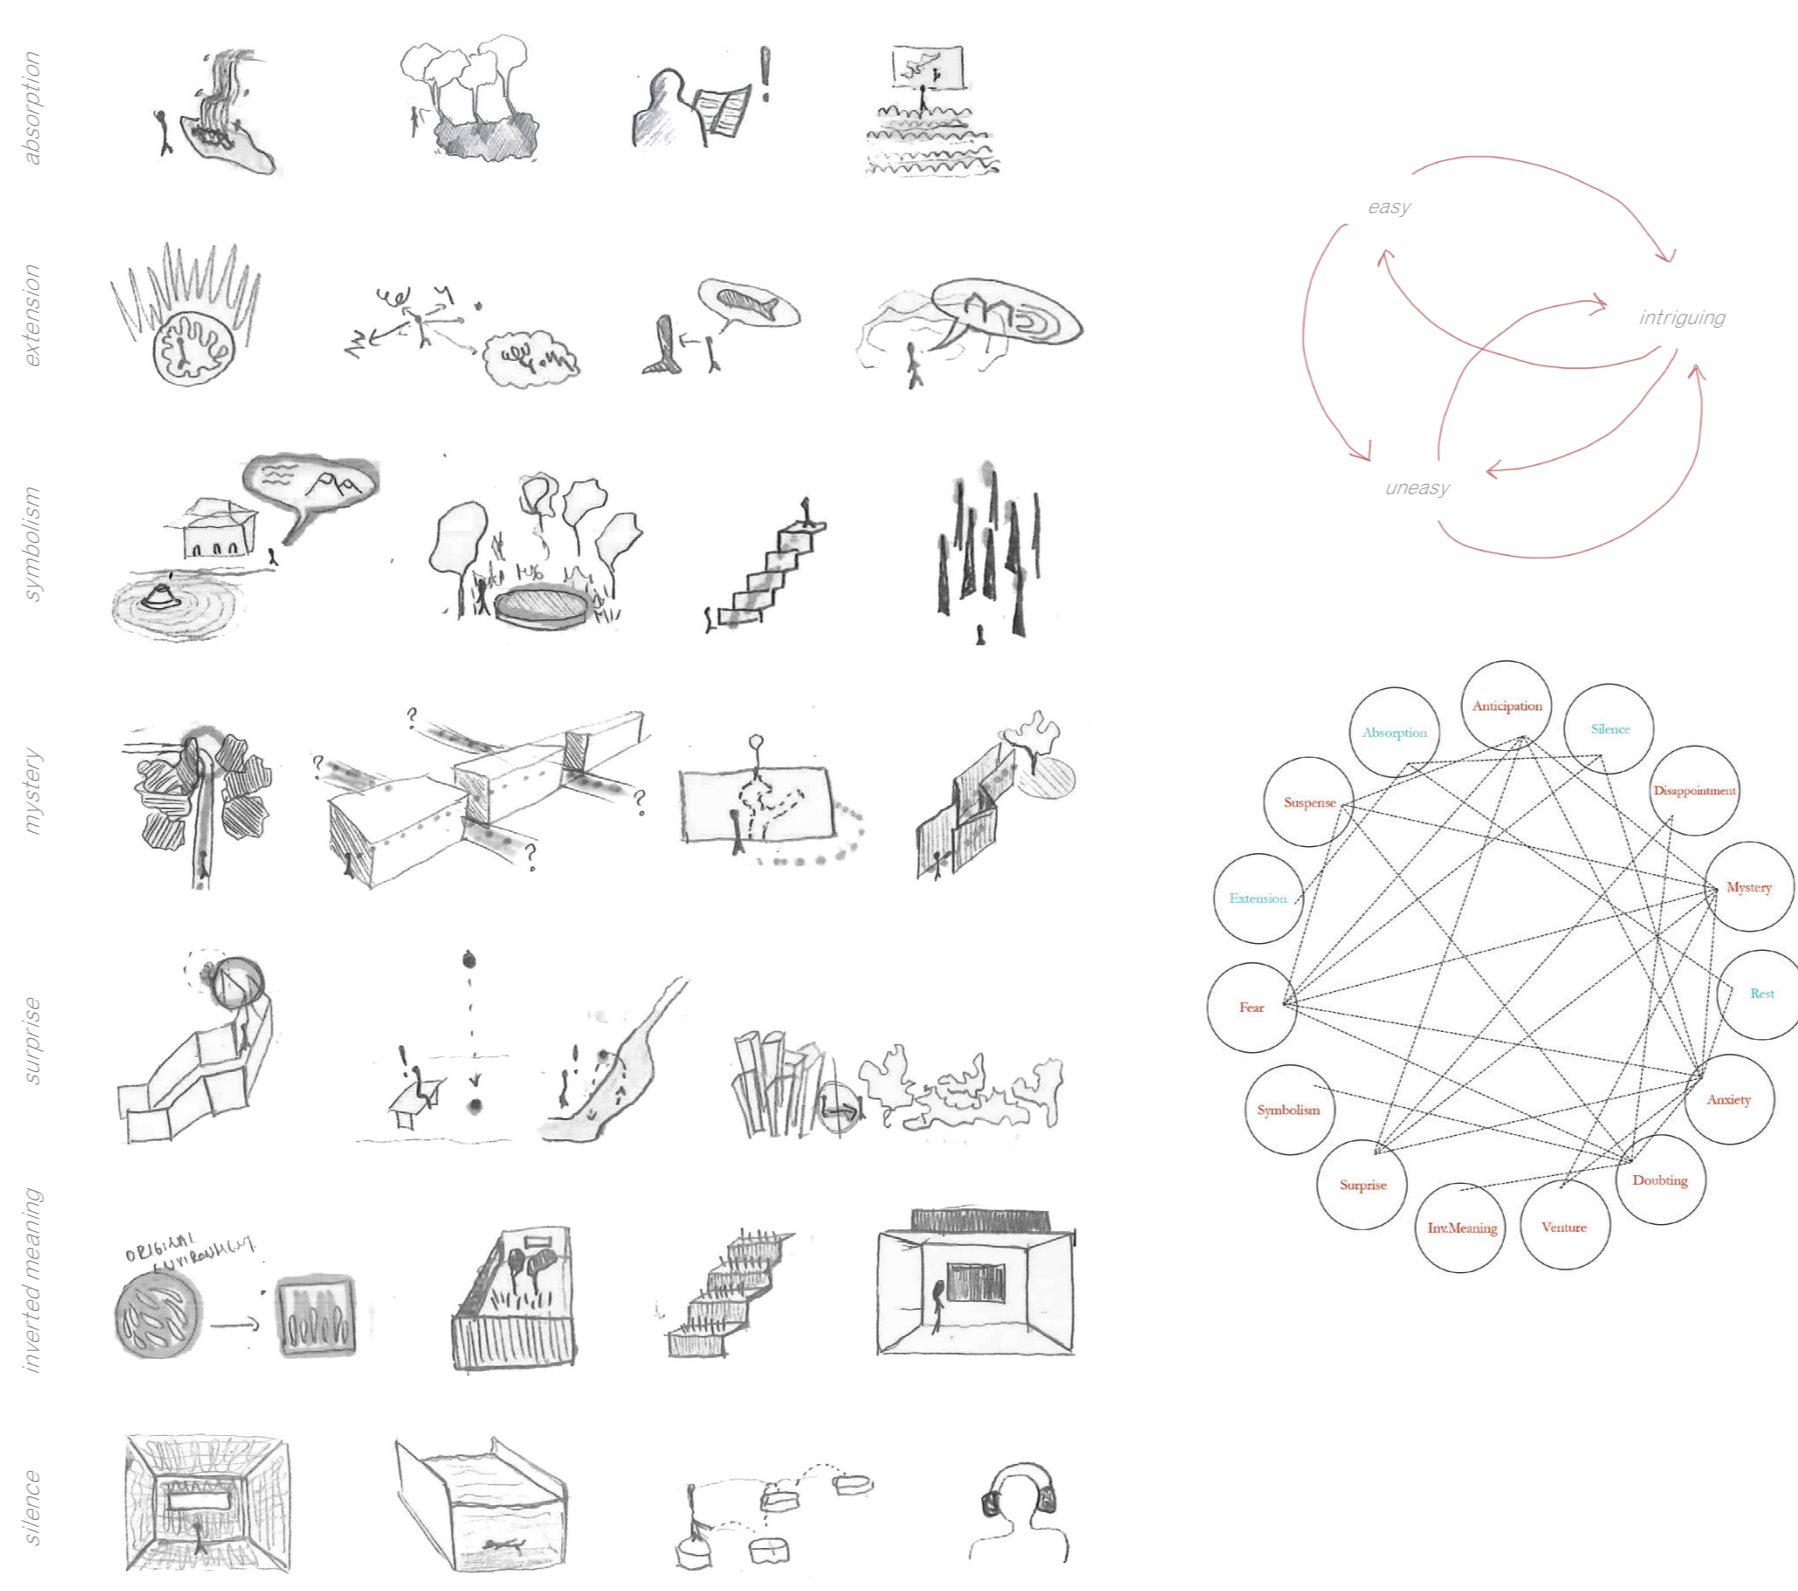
absorption

extension

symbolism

mystery

surprise

inverted meaning

ORIGINAL ENVIRONMENT

silence

easy

intriguing

uneasy

Anticipation

Absorption

Silence

Suspense

Disappointment

Mystery

Extension

Rest

Fear

Anxiety

Symbolism

Doubting

Surprise

Inv.Meaning

Venture